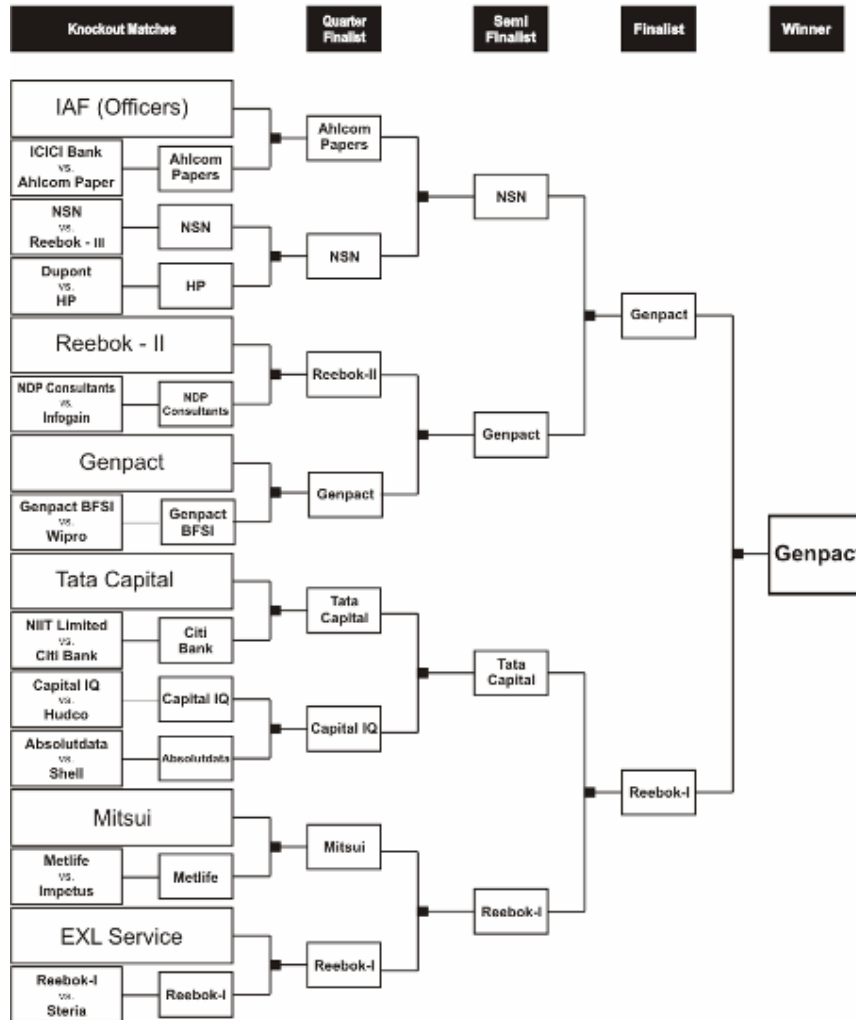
Knockout Matches

Quarter Finalist

Semi Finalist

Finalist

Winner

IAF (Officers)

ICICI Bank vs. Ahlcom Paper

Ahlcom Papers

Ahlcom Papers

NSN vs. Reebok - III

NSN

Dupont vs. HP

HP

NSN

NSN

Reebok - II

NDP Consultants vs. Infogain

NDP Consultants

Reebok-II

Genpact

Genpact BFSI vs. Wipro

Genpact BFSI

Genpact

Genpact

Genpact

Tata Capital

NIIT Limited vs. Citi Bank

Citi Bank

Tata Capital

Capital IQ vs. Hudco

Capital IQ

Absolutdata vs. Shell

Absolutdata

Capital IQ

Tata Capital

Mitsui

Metlife vs. Impetus

Metlife

Mitsui

EXL Service

Reebok-I vs. Steria

Reebok-I

Reebok-I

Reebok-I

Reebok-I

Genpact